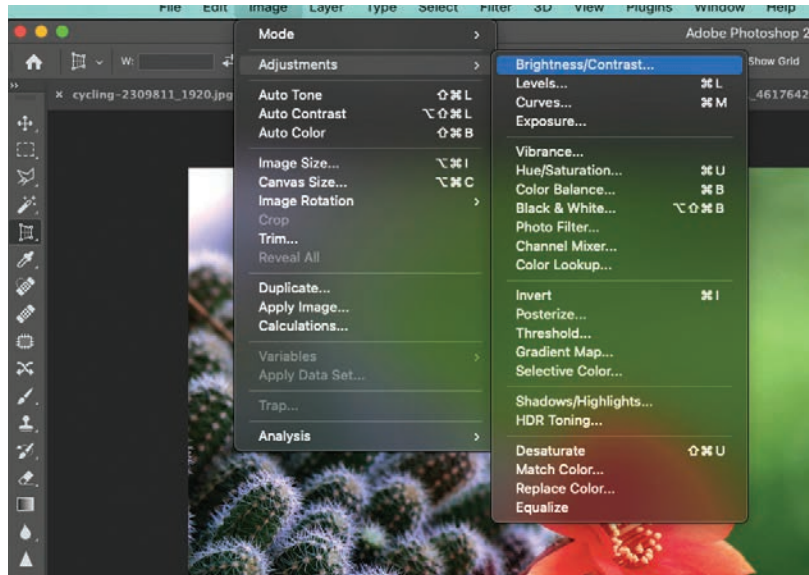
File Edit Image Layer Type Select Filter 3D View Plugins Window Help
Adobe Photoshop 2
W:
Show Grid
cycling-2309811_1920.jpg
_4617642

Mode
Adjustments
Auto Tone ⇧⌘L
Auto Contrast ⌥⇧⌘L
Auto Color ⇧⌘B
Image Size... ⌥⌘I
Canvas Size... ⌥⌘C
Image Rotation
Crop
Trim...
Reveal All
Duplicate...
Apply Image...
Calculations...
Variables
Apply Data Set...
Trap...
Analysis

Brightness/Contrast...
Levels... ⌘L
Curves... ⌘M
Exposure...
Vibrance...
Hue/Saturation... ⌘U
Color Balance... ⌘B
Black & White... ⌥⇧⌘B
Photo Filter...
Channel Mixer...
Color Lookup...
Invert ⌘I
Posterize...
Threshold...
Gradient Map...
Selective Color...
Shadows/Highlights...
HDR Toning...
Desaturate ⇧⌘U
Match Color...
Replace Color...
Equalize